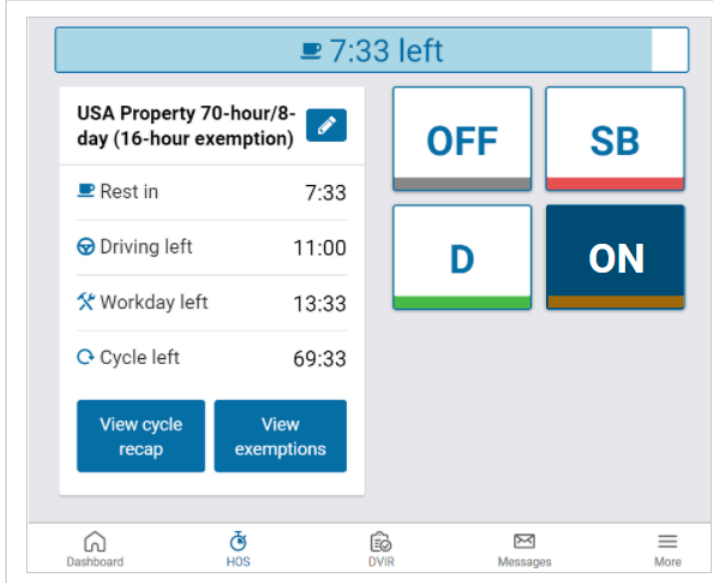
7:33 left

USA Property 70-hour/8-day (16-hour exemption)

Rest in 7:33

Driving left 11:00

Workday left 13:33

Cycle left 69:33

View cycle recap

View exemptions

OFF

SB

D

ON

Dashboard

HOS

DVIR

Messages

More